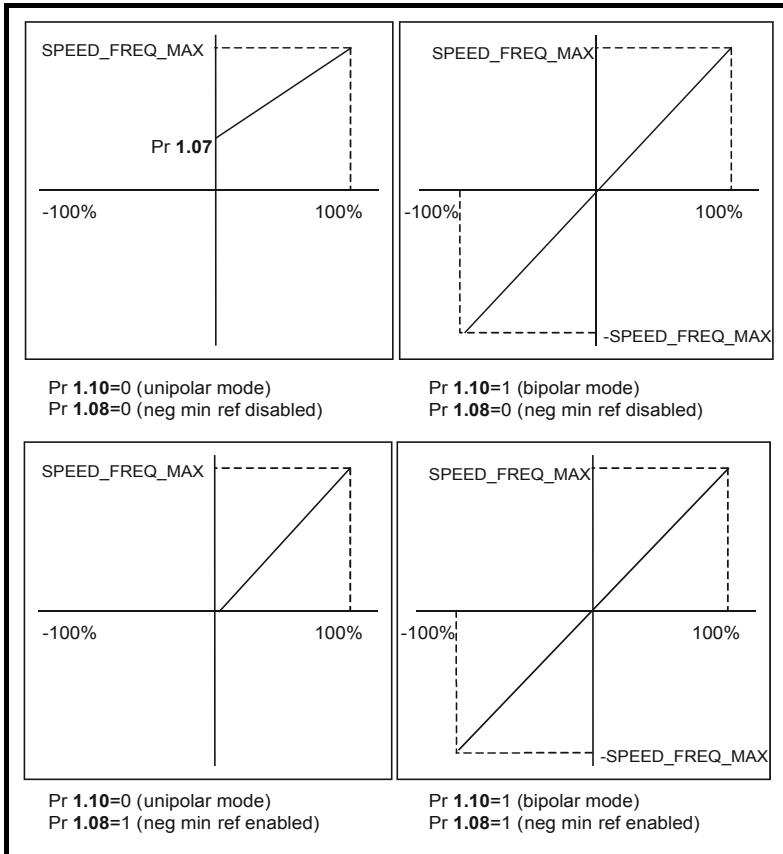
SPEED_FREQ_MAX

Pr **1.07**

-100%

100%

SPEED_FREQ_MAX

-100%

100%

-SPEED_FREQ_MAX

Pr **1.10**=0 (unipolar mode)
Pr **1.08**=0 (neg min ref disabled)

Pr **1.10**=1 (bipolar mode)
Pr **1.08**=0 (neg min ref disabled)

SPEED_FREQ_MAX

-100%

100%

SPEED_FREQ_MAX

-100%

100%

-SPEED_FREQ_MAX

Pr **1.10**=0 (unipolar mode)
Pr **1.08**=1 (neg min ref enabled)

Pr **1.10**=1 (bipolar mode)
Pr **1.08**=1 (neg min ref enabled)